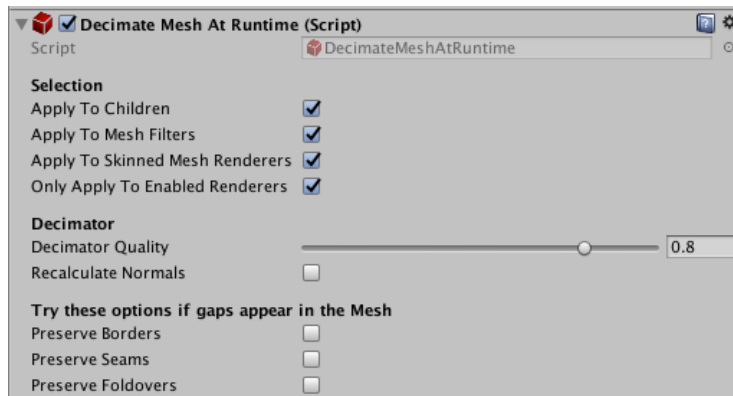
Decimate Mesh At Runtime (Script)
Script DecimateMeshAtRuntime

Selection
Apply To Children
Apply To Mesh Filters
Apply To Skinned Mesh Renderers
Only Apply To Enabled Renderers

Decimator
Decimator Quality 0.8
Recalculate Normals

Try these options if gaps appear in the Mesh
Preserve Borders
Preserve Seams
Preserve Foldovers